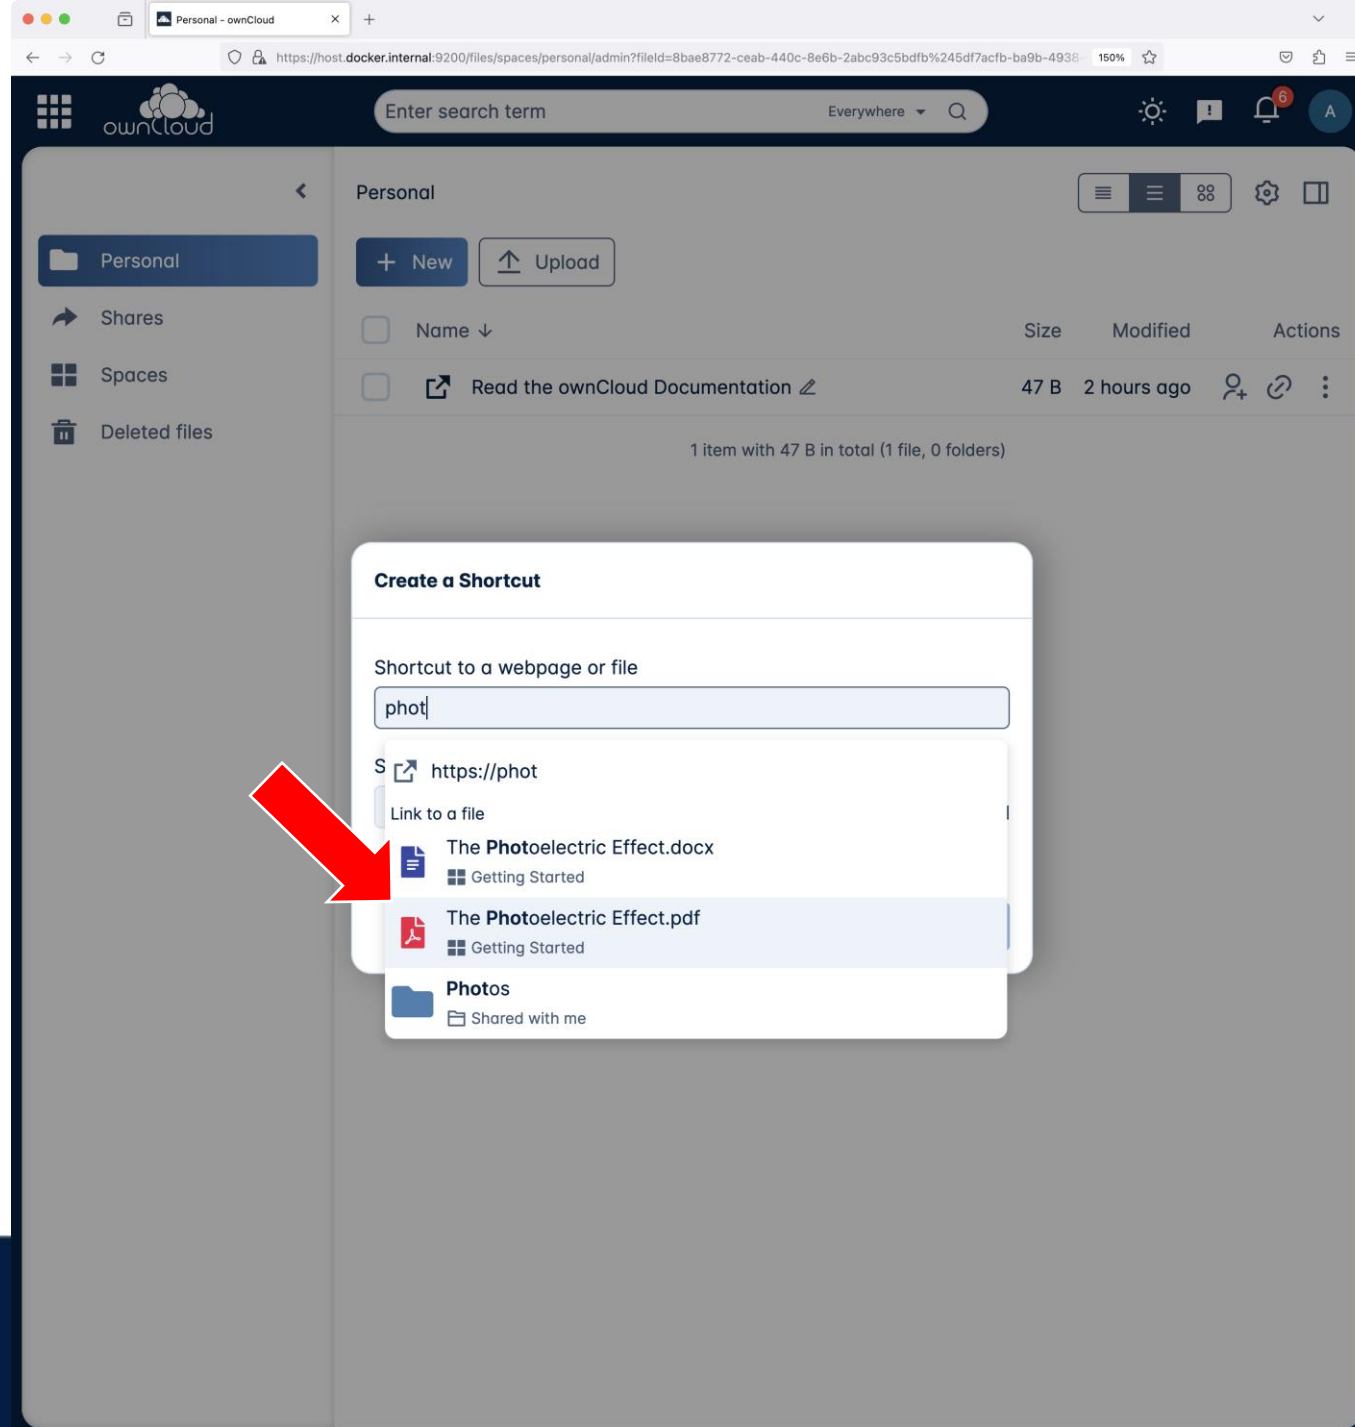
Personal - ownCloud

https://host.docker.internal:9200/files/spaces/personal/admin?fileId=8bae8772-ceab-440c-8e6b-2abc93c5bdfb%245df7acfb-ba9b-4938

150%

ownCloud

Enter search term

Everywhere

6

A

Personal

Shares

Spaces

Deleted files

Personal

New

Upload

Name

Size

Modified

Actions

Read the ownCloud Documentation

47 B

2 hours ago

1 item with 47 B in total (1 file, 0 folders)

Create a Shortcut

Shortcut to a webpage or file

phot

S

https://phot

Link to a file

The Photoelectric Effect.docx

Getting Started

The Photoelectric Effect.pdf

Getting Started

Photos

Shared with me